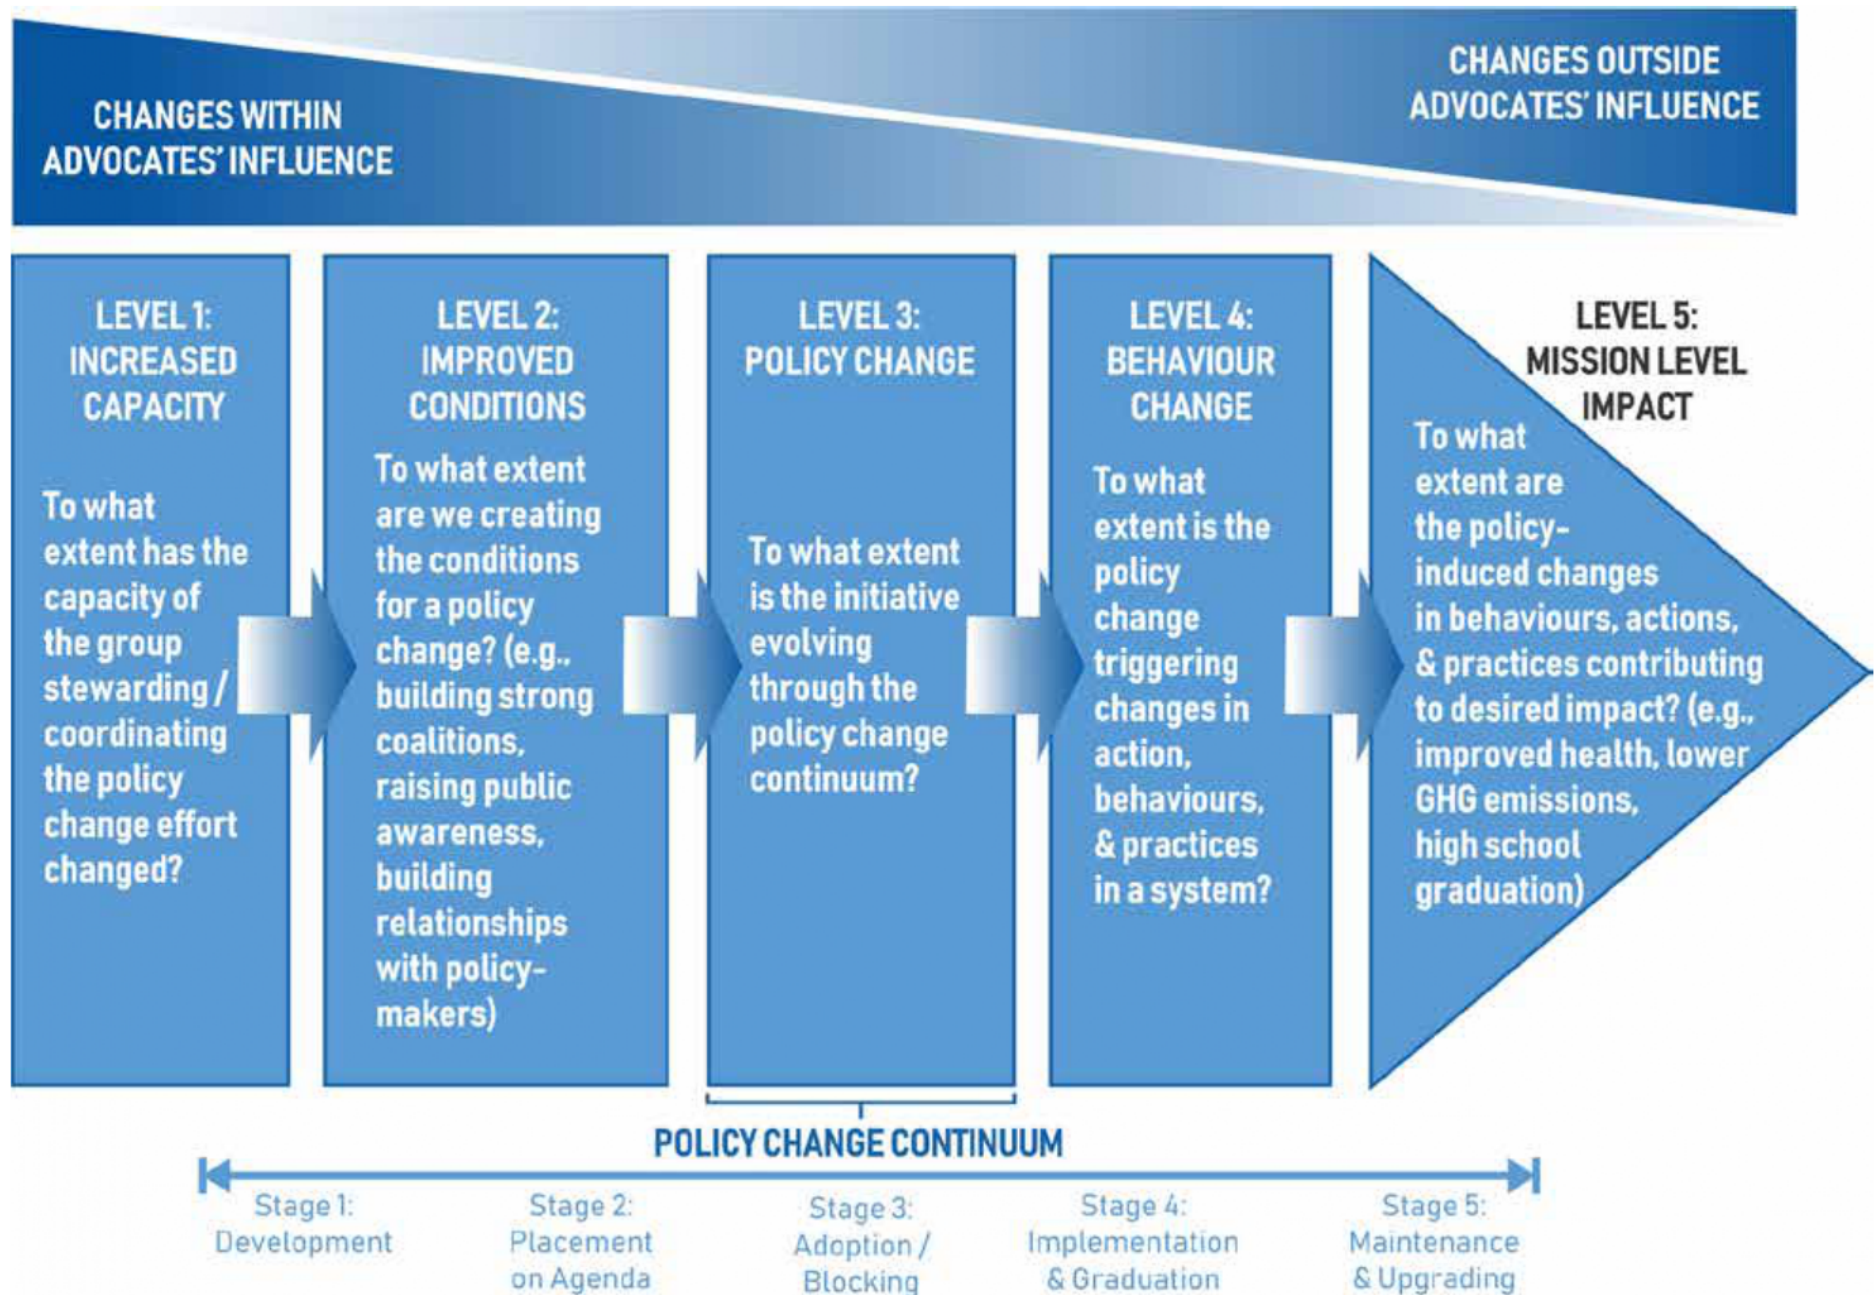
CHANGES WITHIN ADVOCATES' INFLUENCE

CHANGES OUTSIDE ADVOCATES' INFLUENCE

LEVEL 1: INCREASED CAPACITY

To what extent has the capacity of the group stewarding / coordinating the policy change effort changed?

LEVEL 2: IMPROVED CONDITIONS

To what extent are we creating the conditions for a policy change? (e.g., building strong coalitions, raising public awareness, building relationships with policy-makers)

LEVEL 3: POLICY CHANGE

To what extent is the initiative evolving through the policy change continuum?

LEVEL 4: BEHAVIOUR CHANGE

To what extent is the policy change triggering changes in action, behaviours, & practices in a system?

LEVEL 5: MISSION LEVEL IMPACT

To what extent are the policy-induced changes in behaviours, actions, & practices contributing to desired impact? (e.g., improved health, lower GHG emissions, high school graduation)

POLICY CHANGE CONTINUUM

Stage 1: Development

Stage 2: Placement on Agenda

Stage 3: Adoption / Blocking

Stage 4: Implementation & Graduation

Stage 5: Maintenance & Upgrading